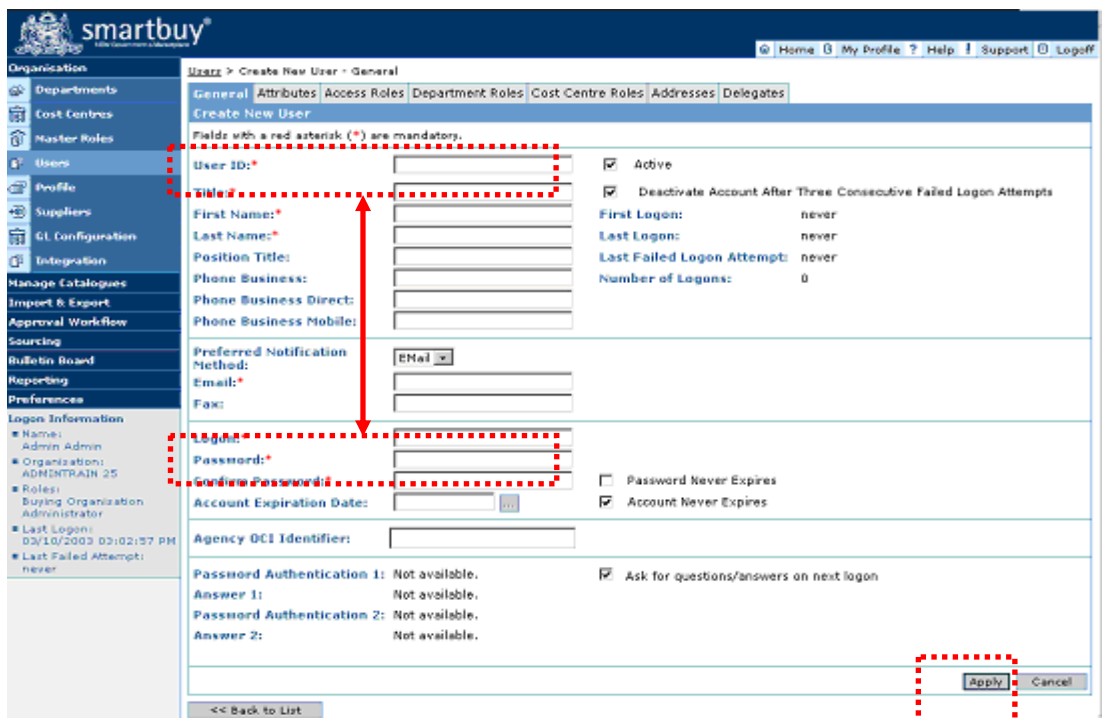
smartbuy®
NSW Government e-Marketplace

Home | My Profile | ? Help | ! Support | Logoff

Organisation
Departments
Cost Centres
Master Roles
Users
Profile
Suppliers
GL Configuration
Integration
Manage Catalogues
Import & Export
Approval Workflow
Sourcing
Bulletin Board
Reporting
Preferences
Logon Information
Name: Admin Admin
Organization: ADMINTRAIN 25
Roles: Buying Organization Administrator
Last Logon: 03/10/2003 03:02:57 PM
Last Failed Attempt: never

Users > Create New User - General

General | Attributes | Access Roles | Department Roles | Cost Centre Roles | Addresses | Delegates

Create New User
Fields with a red asterisk (*) are mandatory.

User ID:*
Active
Title:*
Deactivate Account After Three Consecutive Failed Logon Attempts
First Name:*
First Logon: never
Last Name:*
Last Logon: never
Position Title:
Last Failed Logon Attempt: never
Phone Business:
Number of Logons: 0
Phone Business Direct:
Phone Business Mobile:

Preferred Notification Method: EMail
Email:*
Fax:

Logon:*
Password:*
Confirm Password:*
Password Never Expires
Account Expiration Date: ...
Account Never Expires

Agency OCI Identifier:

Password Authentication 1: Not available.
Ask for questions/answers on next logon
Answer 1: Not available.
Password Authentication 2: Not available.
Answer 2: Not available.

Apply | Cancel

<< Back to List